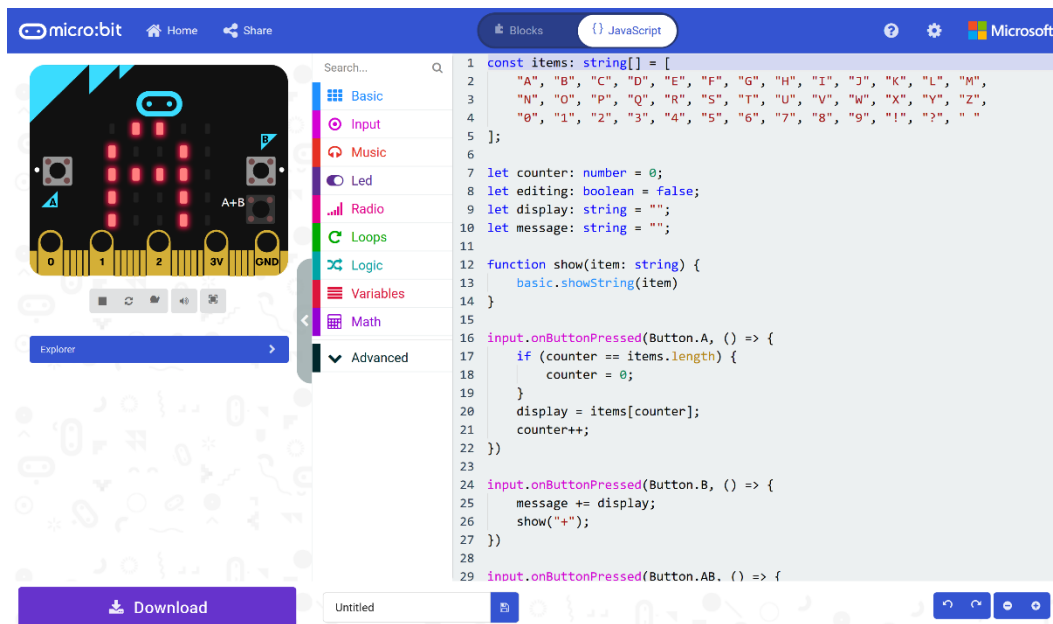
micro:bit Home Share

Blocks {} JavaScript

Microsoft

A B A+B
0 1 2 3V GND

Explorer

Search...
Basic
Input
Music
Led
Radio
Loops
Logic
Variables
Math
Advanced

1 const items: string[] = [
2 "A", "B", "C", "D", "E", "F", "G", "H", "I", "J", "K", "L", "M",
3 "N", "O", "P", "Q", "R", "S", "T", "U", "V", "W", "X", "Y", "Z",
4 "0", "1", "2", "3", "4", "5", "6", "7", "8", "9", "!", "?", " "
5 ];
6
7 let counter: number = 0;
8 let editing: boolean = false;
9 let display: string = "";
10 let message: string = "";
11
12 function show(item: string) {
13 basic.showString(item)
14 }
15
16 input.onButtonPressed(Button.A, () => {
17 if (counter == items.length) {
18 counter = 0;
19 }
20 display = items[counter];
21 counter++;
22 })
23
24 input.onButtonPressed(Button.B, () => {
25 message += display;
26 show("+");
27 })
28
29 input.onButtonPressed(Button.AB, () => {

Download

Untitled